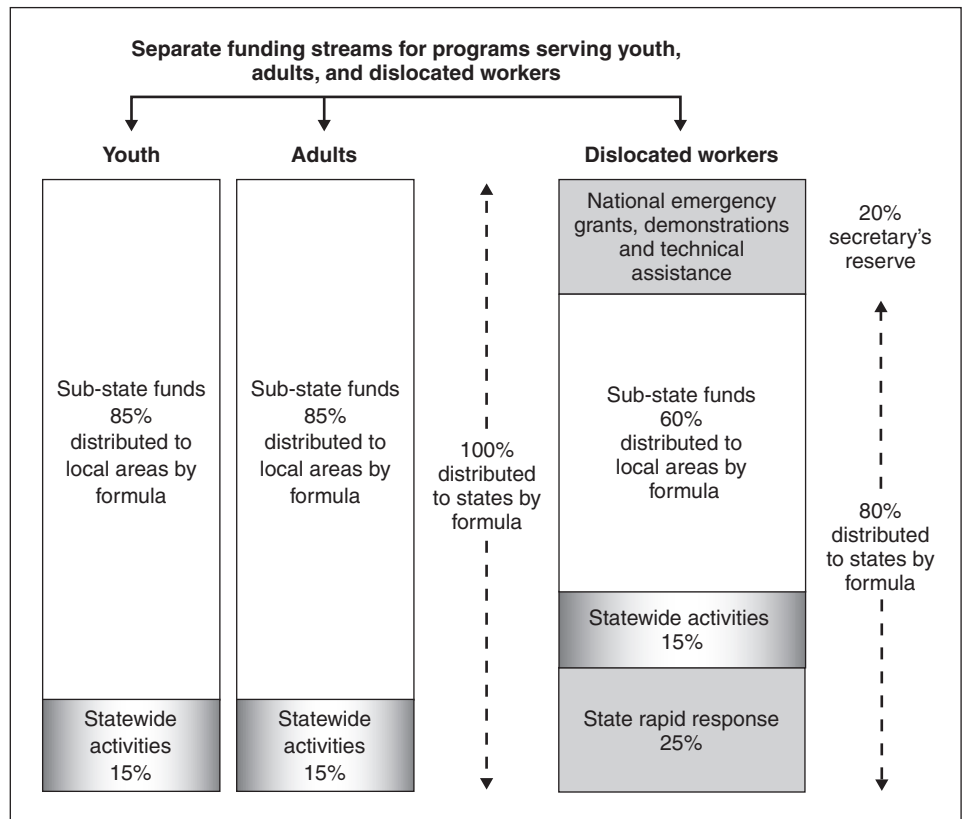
Separate funding streams for programs serving youth, adults, and dislocated workers

Youth

Sub-state funds 85% distributed to local areas by formula

Statewide activities 15%

Adults

Sub-state funds 85% distributed to local areas by formula

Statewide activities 15%

100% distributed to states by formula

Dislocated workers

National emergency grants, demonstrations and technical assistance

Sub-state funds 60% distributed to local areas by formula

Statewide activities 15%

State rapid response 25%

20% secretary's reserve

80% distributed to states by formula